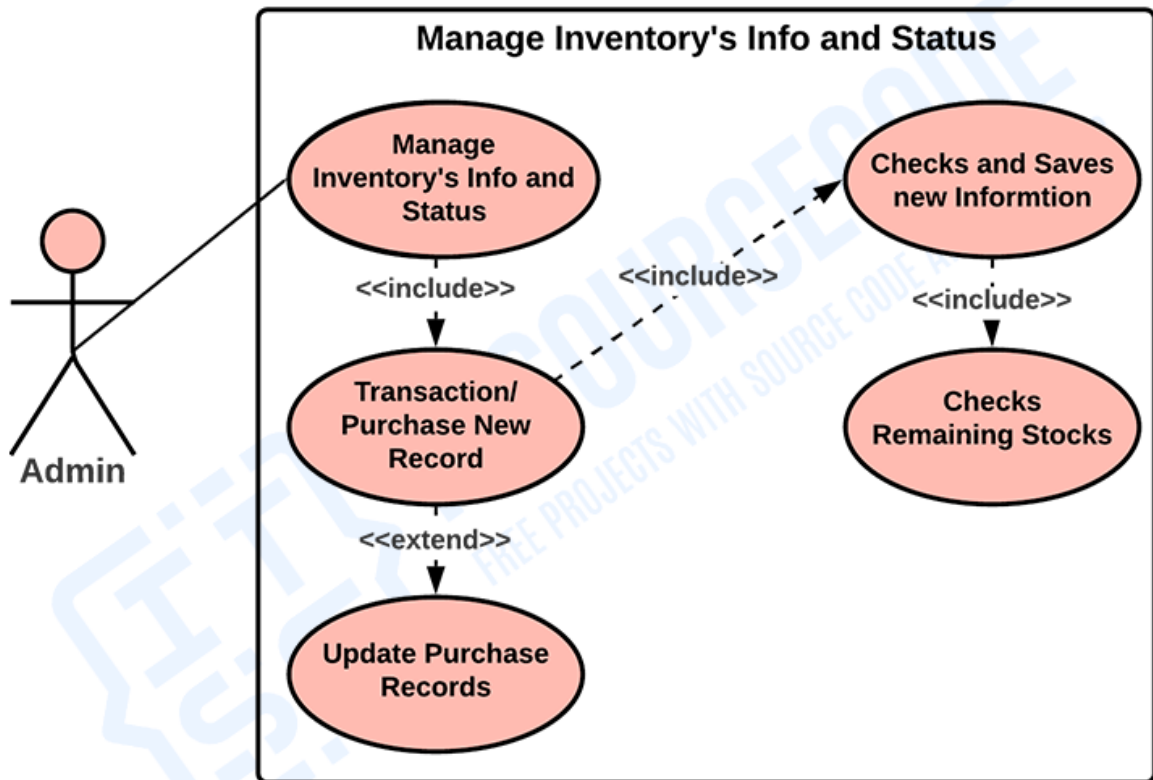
Manage Inventory's Info and Status

Admin

Manage Inventory's Info and Status

<<include>>

Transaction/ Purchase New Record

<<extend>>

Update Purchase Records

<<include>>

Checks and Saves new Informtion

<<include>>

Checks Remaining Stocks

ITSOURCECODE
FREE PROJECTS WITH SOURCE CODE A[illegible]